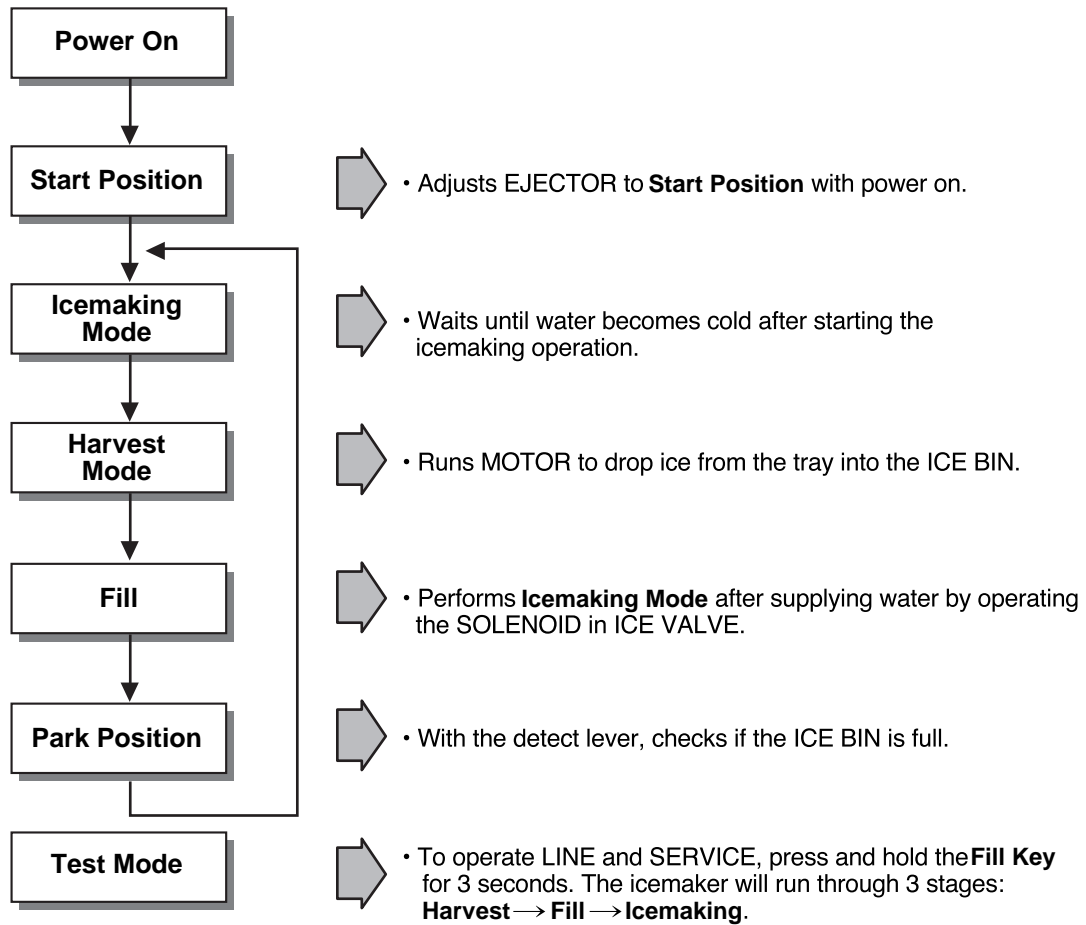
Power On

Start Position

• Adjusts EJECTOR to Start Position with power on.

Icemaking Mode

• Waits until water becomes cold after starting the icemaking operation.

Harvest Mode

• Runs MOTOR to drop ice from the tray into the ICE BIN.

Fill

• Performs Icemaking Mode after supplying water by operating the SOLENOID in ICE VALVE.

Park Position

• With the detect lever, checks if the ICE BIN is full.

Test Mode

• To operate LINE and SERVICE, press and hold the Fill Key for 3 seconds. The icemaker will run through 3 stages: Harvest $\longrightarrow$ Fill $\longrightarrow$ Icemaking.